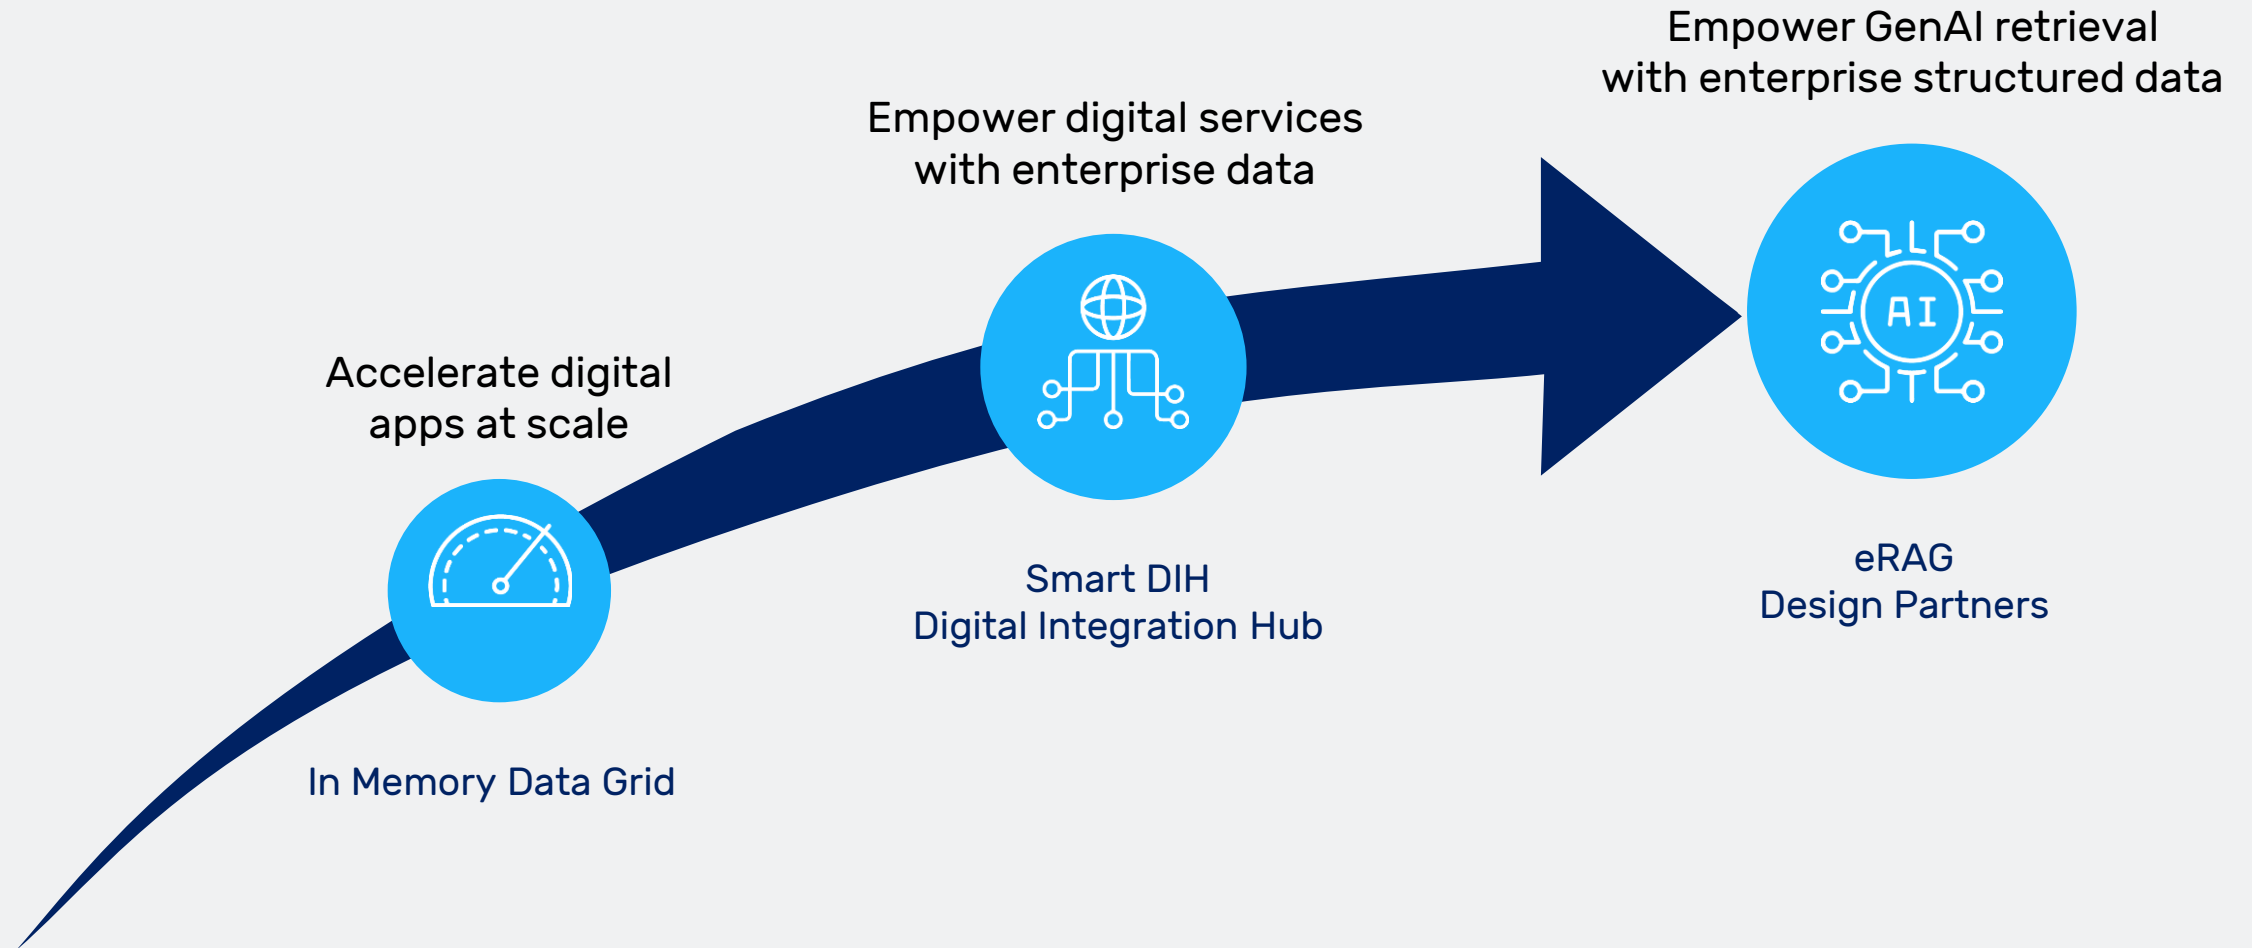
Accelerate digital apps at scale

In Memory Data Grid

Empower digital services with enterprise data

Smart DIH
Digital Integration Hub

Empower GenAI retrieval with enterprise structured data

AI

eRAG
Design Partners